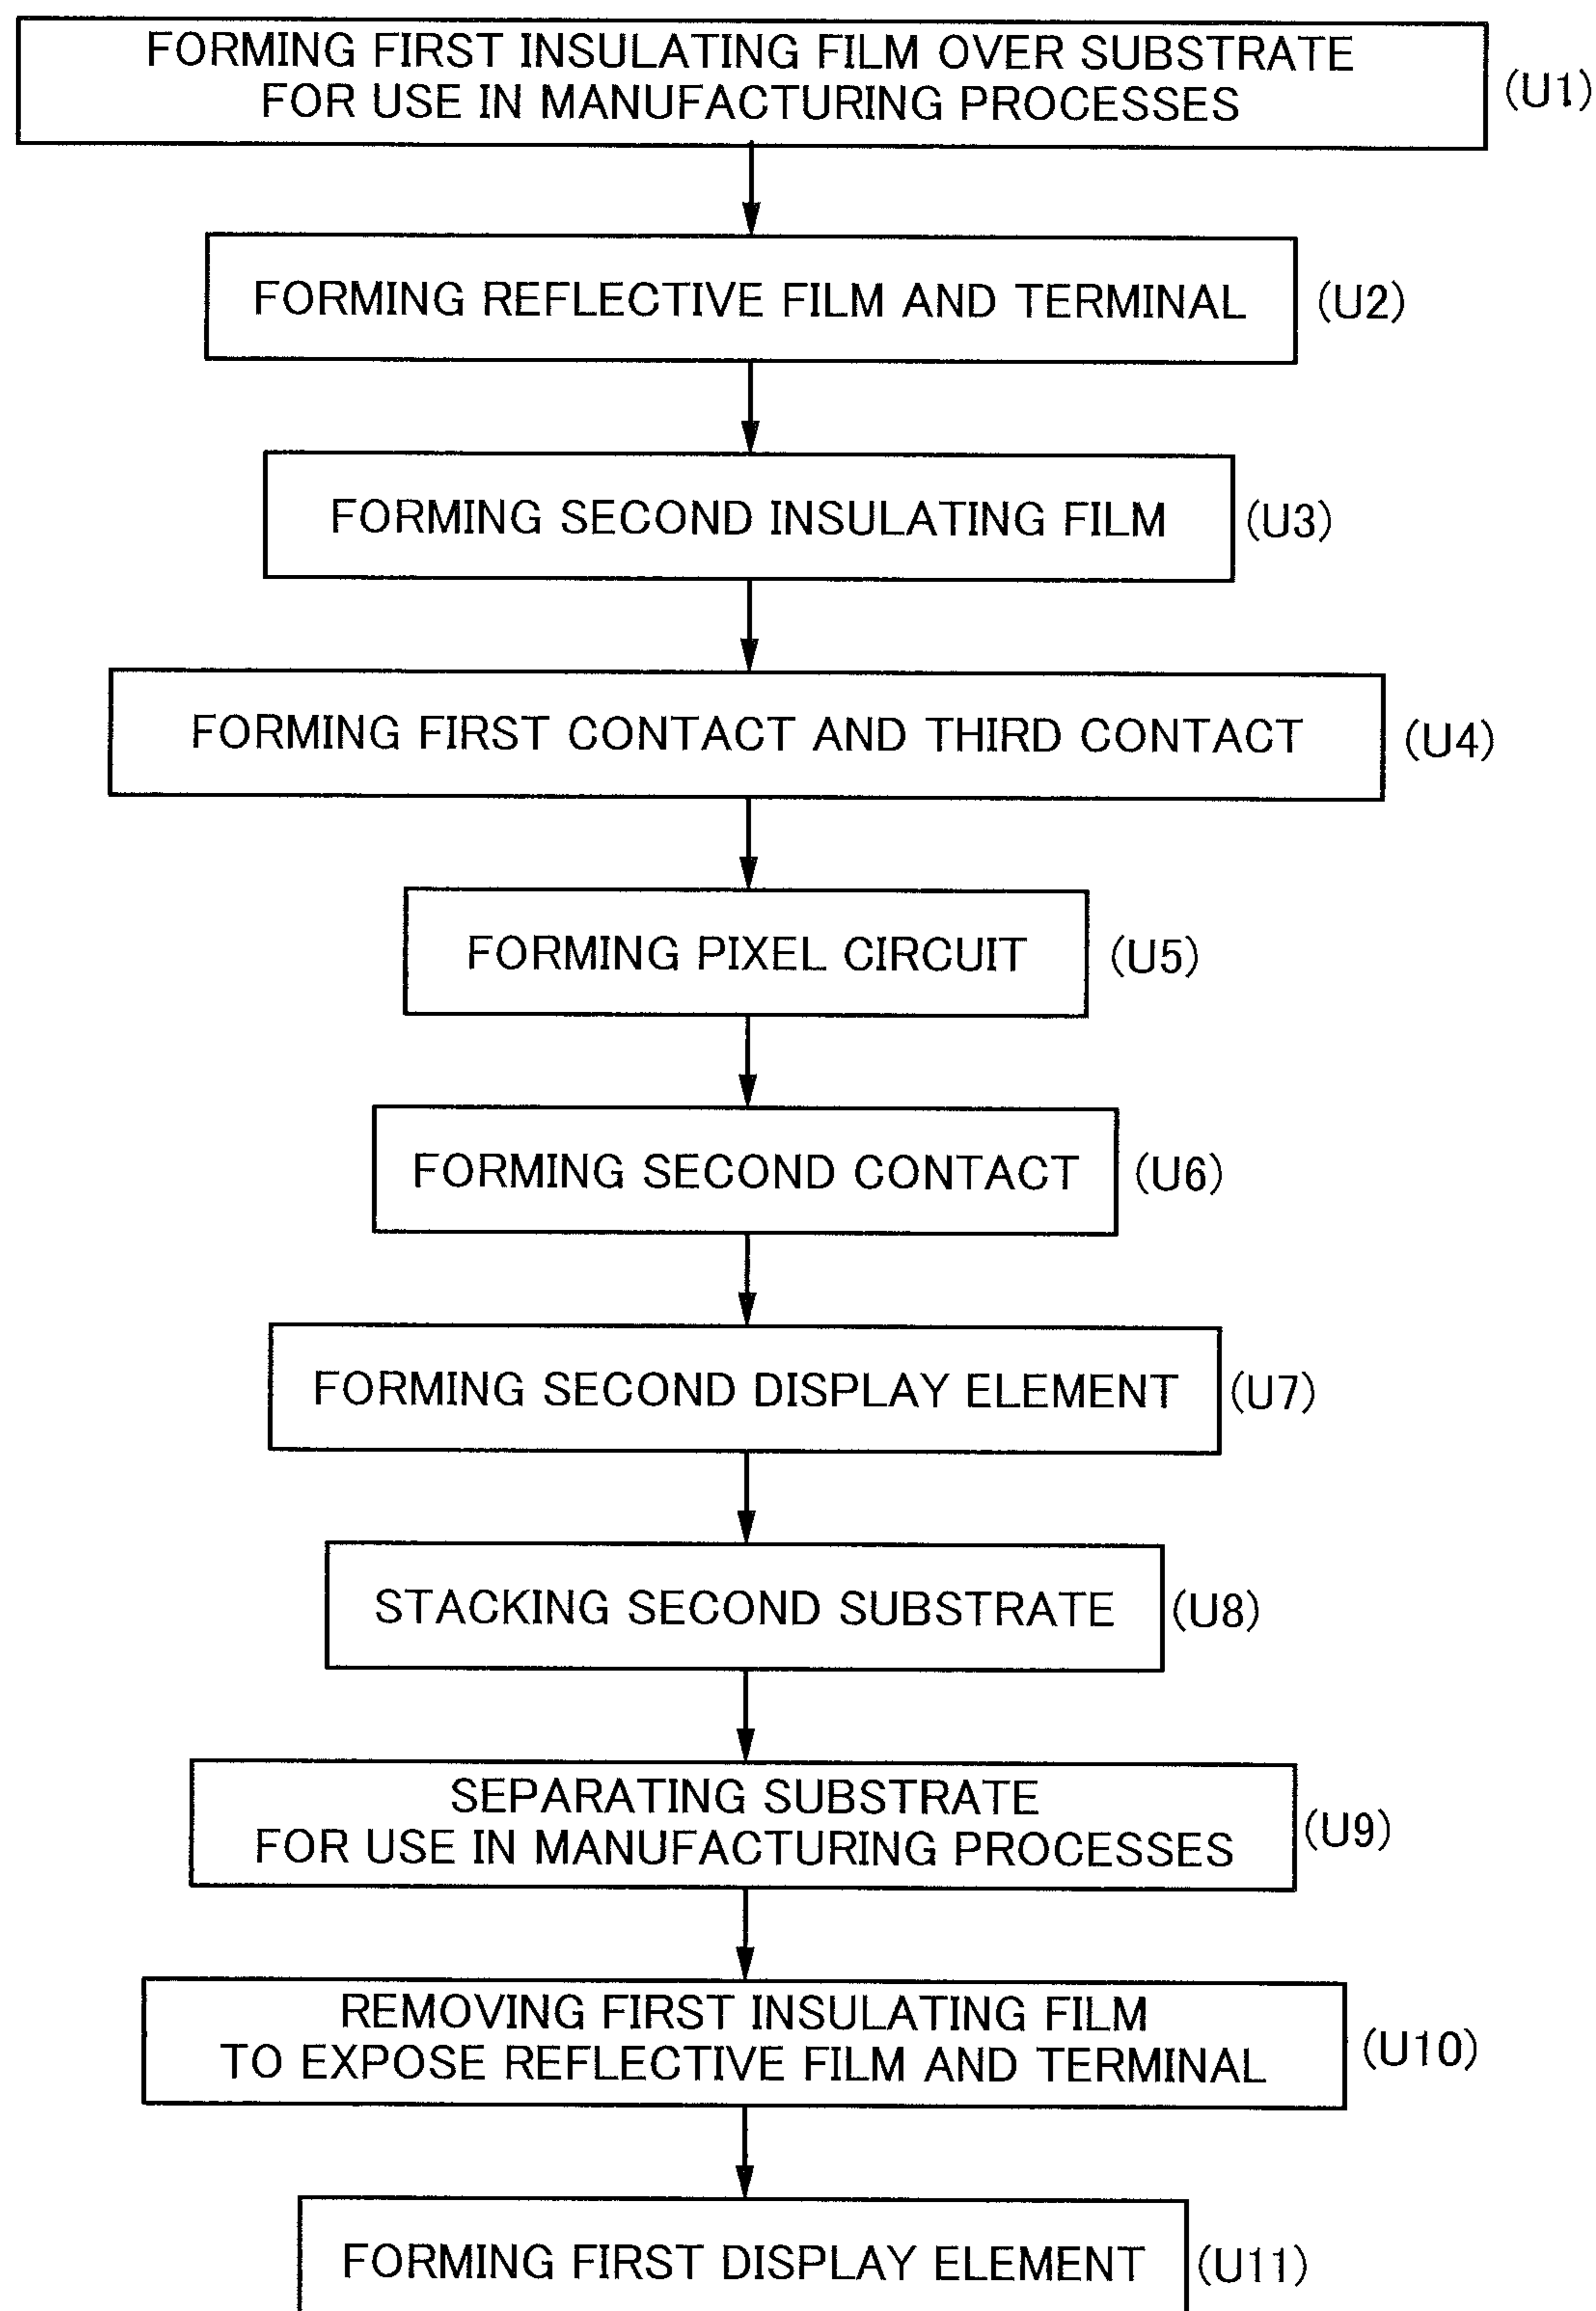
FORMING FIRST INSULATING FILM OVER SUBSTRATE FOR USE IN MANUFACTURING PROCESSES (U1)

FORMING REFLECTIVE FILM AND TERMINAL (U2)

FORMING SECOND INSULATING FILM (U3)

FORMING FIRST CONTACT AND THIRD CONTACT (U4)

FORMING PIXEL CIRCUIT (U5)

FORMING SECOND CONTACT (U6)

FORMING SECOND DISPLAY ELEMENT (U7)

STACKING SECOND SUBSTRATE (U8)

SEPARATING SUBSTRATE FOR USE IN MANUFACTURING PROCESSES (U9)

REMOVING FIRST INSULATING FILM TO EXPOSE REFLECTIVE FILM AND TERMINAL (U10)

FORMING FIRST DISPLAY ELEMENT (U11)